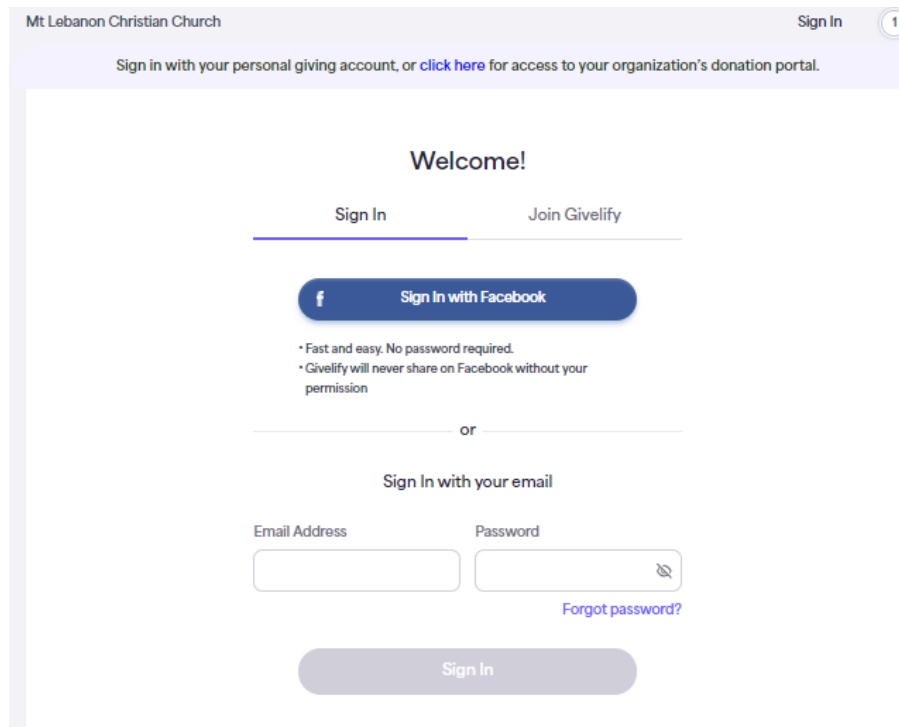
Mt Lebanon Christian Church

Sign In

1

Sign in with your personal giving account, or click here for access to your organization's donation portal.

Welcome!

Sign In

Join Givelify

f Sign In with Facebook

• Fast and easy. No password required.
• Givelify will never share on Facebook without your permission

or

Sign In with your email

Email Address

Password

Forgot password?

Sign In